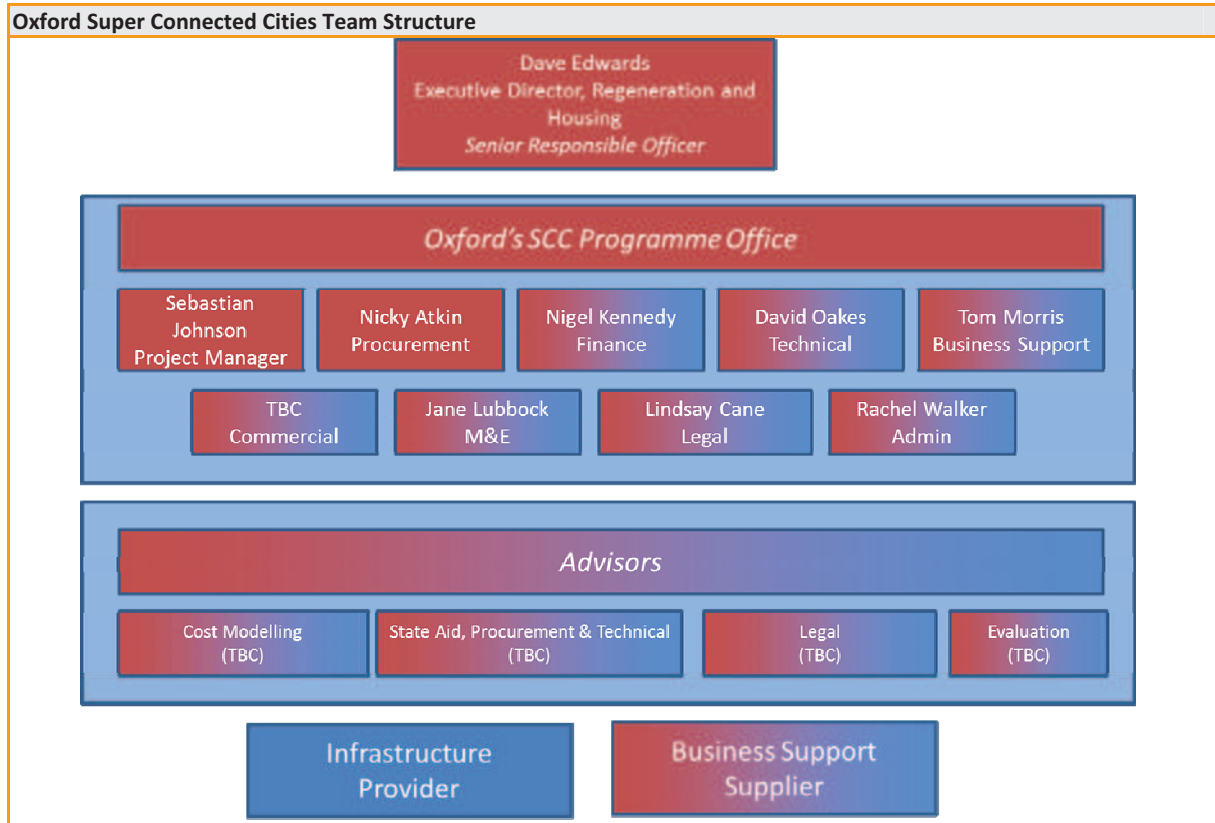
Oxford Super Connected Cities Team Structure

Dave Edwards
Executive Director, Regeneration and Housing
Senior Responsible Officer

Oxford's SCC Programme Office

Sebastian Johnson
Project Manager

Nicky Atkin
Procurement

Nigel Kennedy
Finance

David Oakes
Technical

Tom Morris
Business Support

TBC
Commercial

Jane Lubbock
M&E

Lindsay Cane
Legal

Rachel Walker
Admin

Advisors

Cost Modelling
(TBC)

State Aid, Procurement & Technical
(TBC)

Legal
(TBC)

Evaluation
(TBC)

Infrastructure Provider

Business Support Supplier